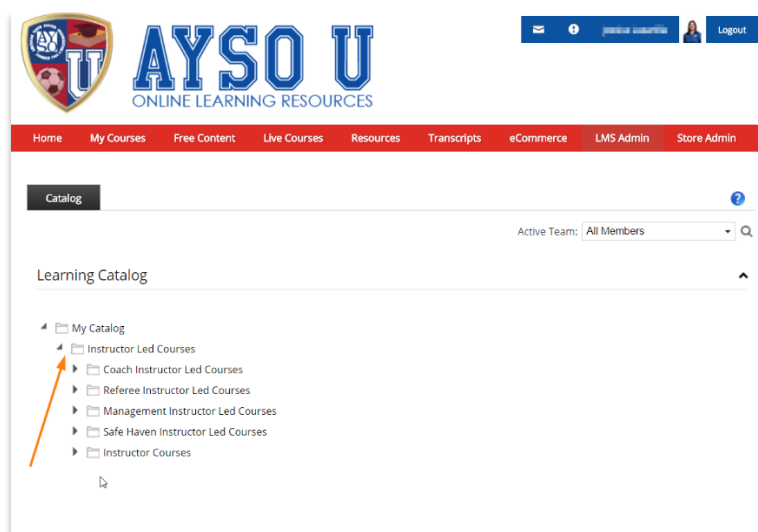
AYSO U
ONLINE LEARNING RESOURCES

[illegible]
Logout

Home
My Courses
Free Content
Live Courses
Resources
Transcripts
eCommerce
LMS Admin
Store Admin

Catalog

Active Team: All Members

Learning Catalog

My Catalog
Instructor Led Courses
Coach Instructor Led Courses
Referee Instructor Led Courses
Management Instructor Led Courses
Safe Haven Instructor Led Courses
Instructor Courses